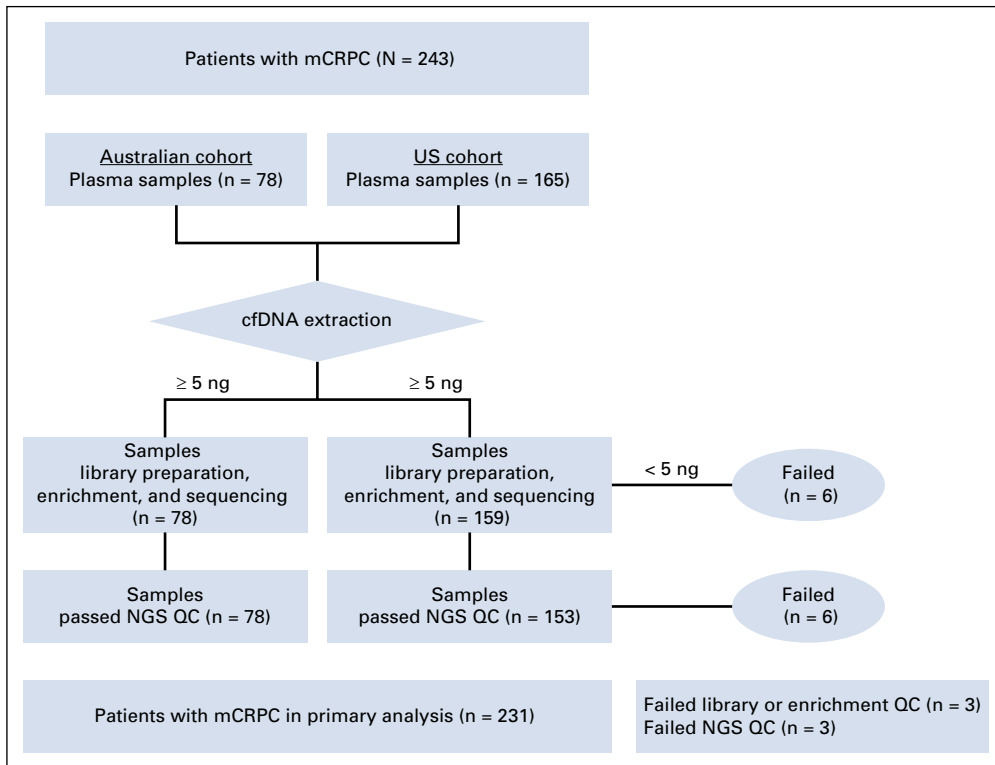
Patients with mCRPC (N = 243)

Australian cohort
Plasma samples (n = 78)

US cohort
Plasma samples (n = 165)

cfDNA extraction

≥ 5 ng

≥ 5 ng

Samples
library preparation,
enrichment, and sequencing
(n = 78)

Samples
library preparation,
enrichment, and sequencing
(n = 159)

< 5 ng

Failed
(n = 6)

Samples
passed NGS QC (n = 78)

Samples
passed NGS QC (n = 153)

Failed
(n = 6)

Patients with mCRPC in primary analysis (n = 231)

Failed library or enrichment QC (n = 3)
Failed NGS QC (n = 3)